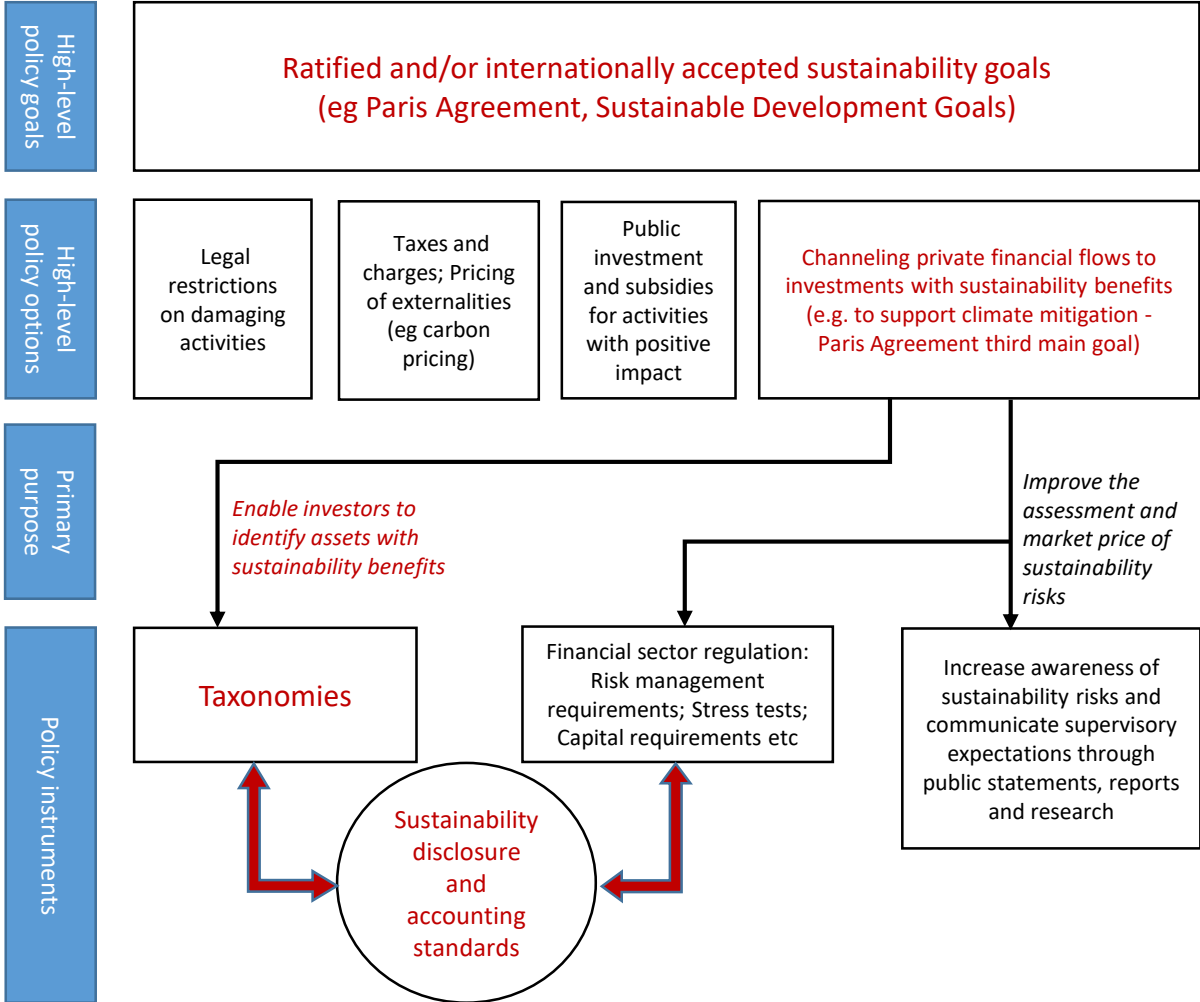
High-level policy goals

Ratified and/or internationally accepted sustainability goals (eg Paris Agreement, Sustainable Development Goals)

High-level policy options

Legal restrictions on damaging activities

Taxes and charges; Pricing of externalities (eg carbon pricing)

Public investment and subsidies for activities with positive impact

Channeling private financial flows to investments with sustainability benefits (e.g. to support climate mitigation - Paris Agreement third main goal)

Primary purpose

Enable investors to identify assets with sustainability benefits

Improve the assessment and market price of sustainability risks

Policy instruments

Taxonomies

Financial sector regulation: Risk management requirements; Stress tests; Capital requirements etc

Increase awareness of sustainability risks and communicate supervisory expectations through public statements, reports and research

Sustainability disclosure and accounting standards